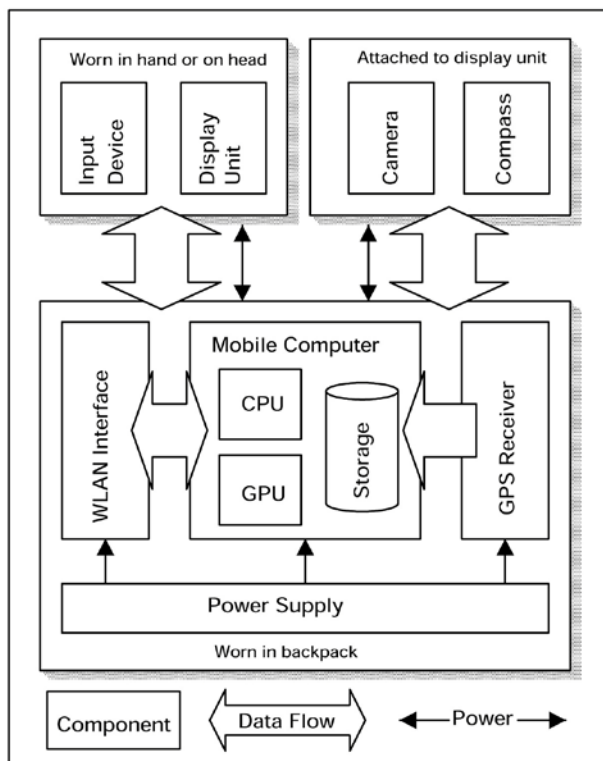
Worn in hand or on head

Input Device

Display Unit

Attached to display unit

Camera

Compass

Mobile Computer

WLAN Interface

CPU

GPU

Storage

GPS Receiver

Power Supply

Worn in backpack

Component

Data Flow

Power